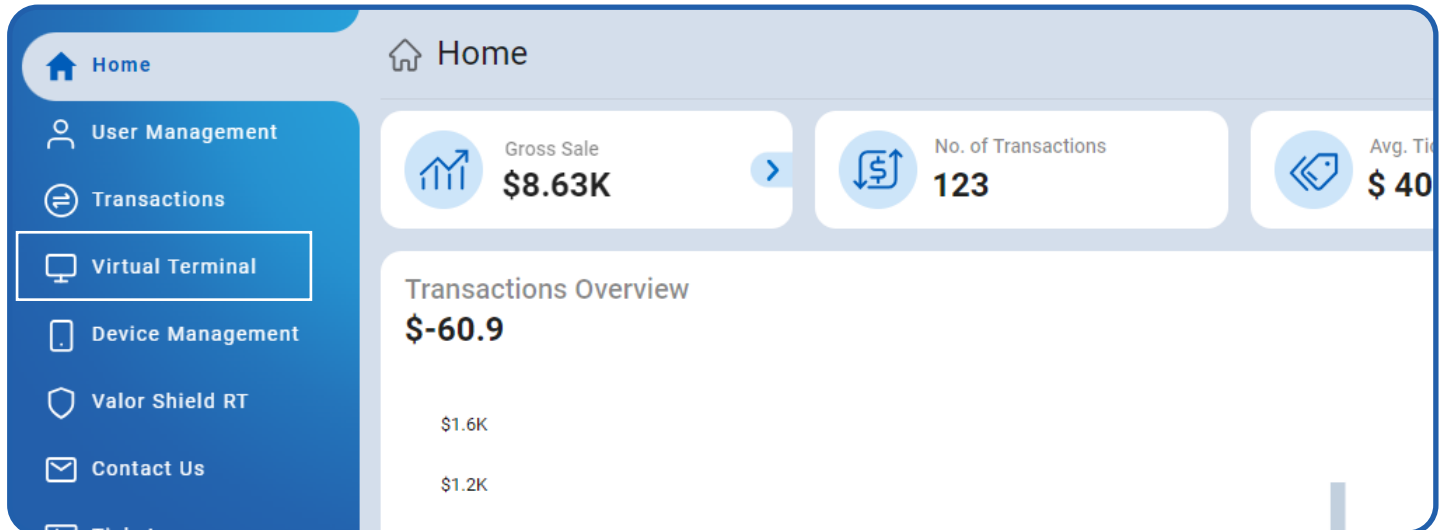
Home

User Management

Transactions

Virtual Terminal

Device Management

Valor Shield RT

Contact Us

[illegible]

Home

Gross Sale
$8.63K

No. of Transactions
123

Avg. Ti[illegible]
$ 40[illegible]

Transactions Overview
$-60.9

$1.6K

$1.2K